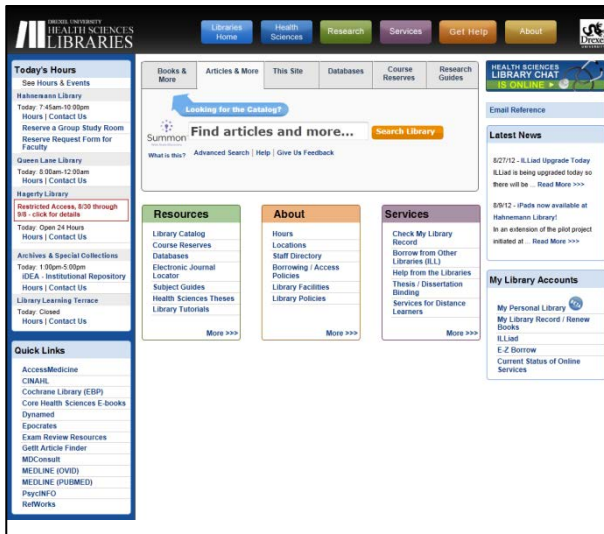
DREXEL UNIVERSITY HEALTH SCIENCES LIBRARIES

Libraries Home | Health Sciences | Research | Services | Get Help | About

Drexel University

Today's Hours
See Hours & Events
Hahnemann Library
Today: 7:45am-10:00pm
Hours | Contact Us
Reserve a Group Study Room
Reserve Request Form for Faculty
Queen Lane Library
Today: 8:00am-12:00am
Hours | Contact Us
Hagerty Library
Restricted Access, 8/30 through 9/8 - click for details
Today: Open 24 Hours
Hours | Contact Us
Archives & Special Collections
Today: 1:00pm-5:00pm
iDEA - Institutional Repository
Hours | Contact Us
Library Learning Terrace
Today: Closed
Hours | Contact Us

Quick Links
AccessMedicine
CINAHL
Cochrane Library (EBP)
Core Health Sciences E-books
Dynamed
Epocrates
Exam Review Resources
GetIt Article Finder
MDConsult
MEDLINE (OVID)
MEDLINE (PUBMED)
PsycINFO
RefWorks

Books & More | Articles & More | This Site | Databases | Course Reserves | Research Guides

Looking for the Catalog?
Summon
Find articles and more...
Search Library
What is this? Advanced Search | Help | Give Us Feedback

Resources
Library Catalog
Course Reserves
Databases
Electronic Journal Locator
Subject Guides
Health Sciences Theses
Library Tutorials
More >>>

About
Hours
Locations
Staff Directory
Borrowing / Access Policies
Library Facilities
Library Policies
More >>>

Services
Check My Library Record
Borrow from Other Libraries (ILL)
Help from the Libraries
Thesis / Dissertation Binding
Services for Distance Learners
More >>>

HEALTH SCIENCES LIBRARY CHAT IS ONLINE
Email Reference

Latest News
8/27/12 - ILLiad Upgrade Today
ILLiad is being upgraded today so there will be ... Read More >>>
8/9/12 - iPads now available at Hahnemann Library!
In an extension of the pilot project initiated at ... Read More >>>

My Library Accounts
My Personal Library
My Library Record / Renew Books
ILLiad
E-Z Borrow
Current Status of Online Services